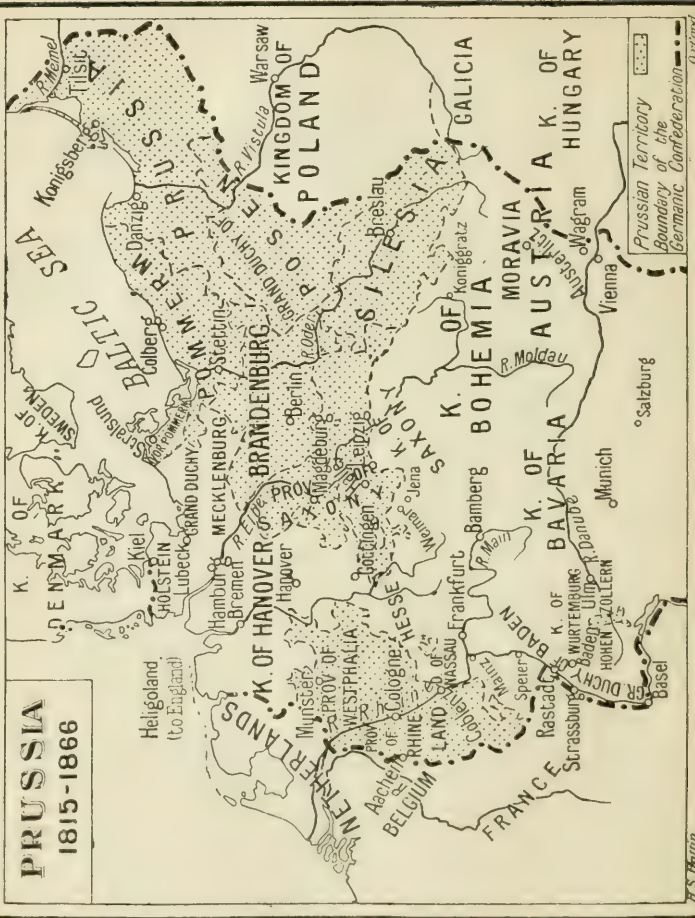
PRUSSIA
1815-1866

Heligoland (to England)

K. OF DENMARK

K. OF SWEDEN

BALTIC SEA

Kiel

HOLSTEIN

Lubeck

Hamburg

Bremen

GRAND DUCHY MECKLENBURG

Stralsund

VOR POMMERN

POMMERN

Colberg

Danzig

Konigsberg

Tilsit

R. Memel

PRUSSIA

Warsaw

KINGDOM OF POLAND

R. Vistula

GRAND DUCHY OF POSEN

Stettin

R. Oder

BRANDENBURG

Berlin

Magdeburg

PROV. OF SAXONY

R. Elbe

Hanover

K. OF HANOVER

NETHERLANDS

Munster

PROV. OF WESTPHALIA

HESSE

Gottingen

Weimar

Jena

Leipzig

K. OF SAXONY

SILESIA

Breslau

GALICIA

Koniggratz

K. OF BOHEMIA

R. Moldau

MORAVIA

Austerlitz

Wagram

Vienna

K. OF AUSTRIA

K. OF HUNGARY

Aachen

Cologne

PROV. OF RHINE LAND

Coblentz

D. OF NASSAU

Frankfurt

R. Main

Bamberg

Mainz

BELGIUM

FRANCE

Speier

Rastadt

Strassburg

BADEN

GR. DUCHY

K. OF WURTEMBURG

Baden

Ulm

HOHENZOLLERN

R. Danube

K. OF BAVARIA

Munich

Salzburg

Basel

Prussian Territory
Boundary of the Germanic Confederation